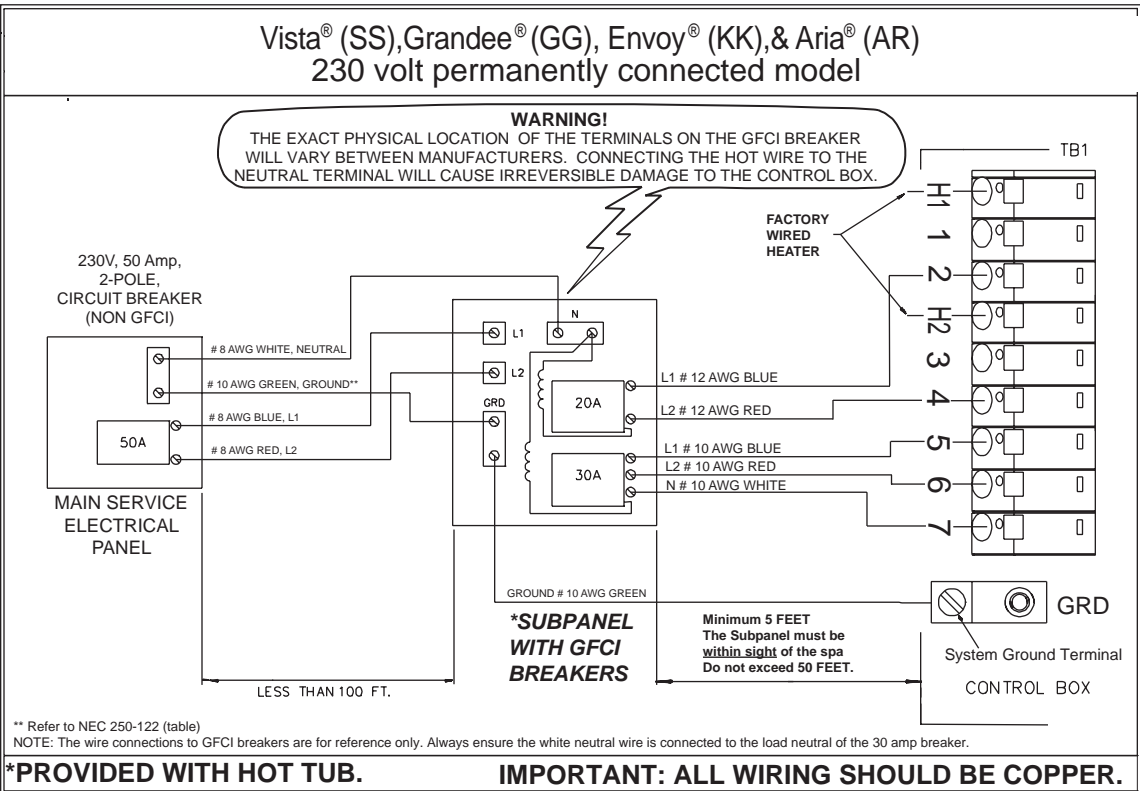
Vista® (SS),Grandee® (GG), Envoy® (KK),& Aria® (AR)
230 volt permanently connected model

WARNING!
THE EXACT PHYSICAL LOCATION OF THE TERMINALS ON THE GFCI BREAKER WILL VARY BETWEEN MANUFACTURERS. CONNECTING THE HOT WIRE TO THE NEUTRAL TERMINAL WILL CAUSE IRREVERSIBLE DAMAGE TO THE CONTROL BOX.

TB1

H1
1
2
H2
3
4
5
6
7

FACTORY WIRED HEATER

230V, 50 Amp, 2-POLE, CIRCUIT BREAKER (NON GFCI)

# 8 AWG WHITE, NEUTRAL
# 10 AWG GREEN, GROUND**
# 8 AWG BLUE, L1
# 8 AWG RED, L2

50A

MAIN SERVICE ELECTRICAL PANEL

L1
N
L2
GRD

20A
30A

L1 # 12 AWG BLUE
L2 # 12 AWG RED
L1 # 10 AWG BLUE
L2 # 10 AWG RED
N # 10 AWG WHITE

GROUND # 10 AWG GREEN

*SUBPANEL WITH GFCI BREAKERS

Minimum 5 FEET
The Subpanel must be within sight of the spa
Do not exceed 50 FEET.

GRD
System Ground Terminal
CONTROL BOX

LESS THAN 100 FT.

** Refer to NEC 250-122 (table)
NOTE: The wire connections to GFCI breakers are for reference only. Always ensure the white neutral wire is connected to the load neutral of the 30 amp breaker.

*PROVIDED WITH HOT TUB.
IMPORTANT: ALL WIRING SHOULD BE COPPER.